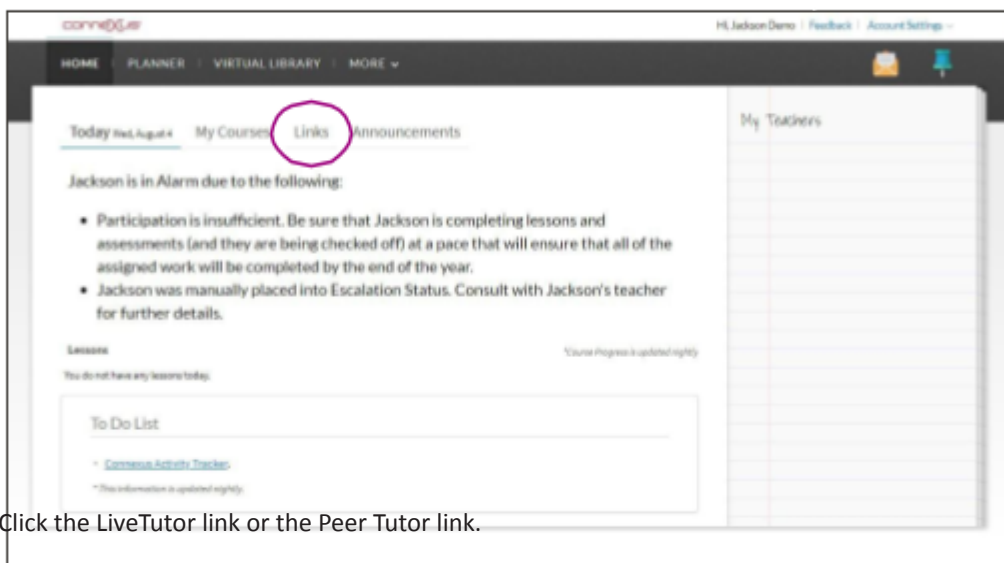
connexus

Hi, Jackson Demo | Feedback | Account Settings

HOME | PLANNER | VIRTUAL LIBRARY | MORE

Today Wed, August 4 | My Courses | Links | Announcements

My Teachers

Jackson is in Alarm due to the following:

- Participation is insufficient. Be sure that Jackson is completing lessons and assessments (and they are being checked off) at a pace that will ensure that all of the assigned work will be completed by the end of the year.
- Jackson was manually placed into Escalation Status. Consult with Jackson's teacher for further details.

Lessons

*Course Progress is updated nightly

You do not have any lessons today.

To Do List

- Connexus Activity Tracker

* This information is updated nightly.

Click the LiveTutor link or the Peer Tutor link.